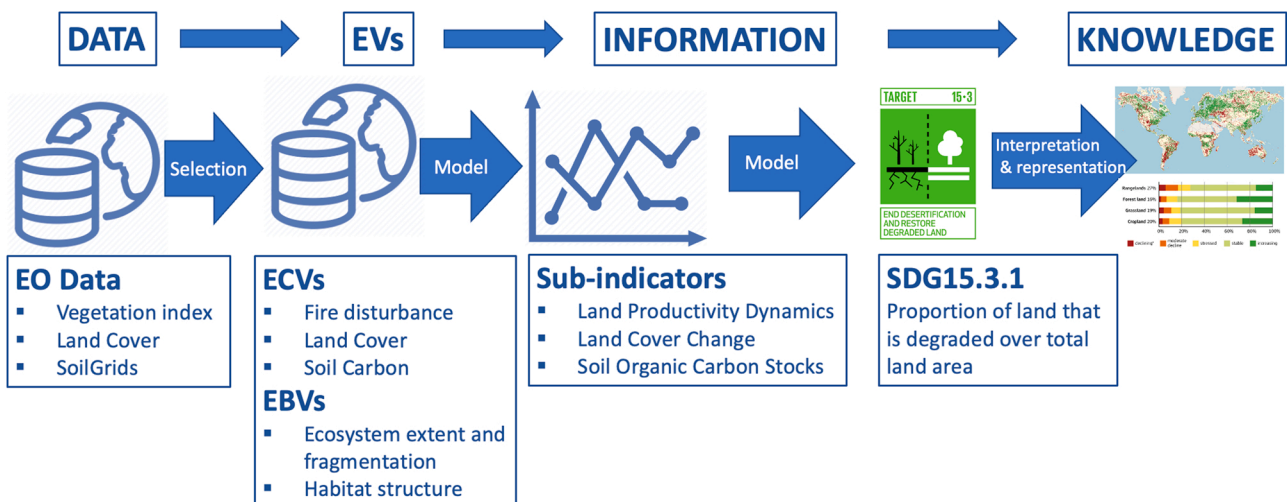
DATA

EVs

INFORMATION

KNOWLEDGE

Selection

Model

Model

TARGET 15·3

END DESERTIFICATION AND RESTORE DEGRADED LAND

Interpretation & representation

Rangelands 27%
Forest land 16%
Grassland 19%
Cropland 20%

0% 20% 40% 60% 80% 100%

declining moderate decline stressed stable increasing

EO Data
▪ Vegetation index
▪ Land Cover
▪ SoilGrids

ECVs
▪ Fire disturbance
▪ Land Cover
▪ Soil Carbon
EBVs
▪ Ecosystem extent and fragmentation
▪ Habitat structure

Sub-indicators
▪ Land Productivity Dynamics
▪ Land Cover Change
▪ Soil Organic Carbon Stocks

SDG15.3.1
Proportion of land that is degraded over total land area